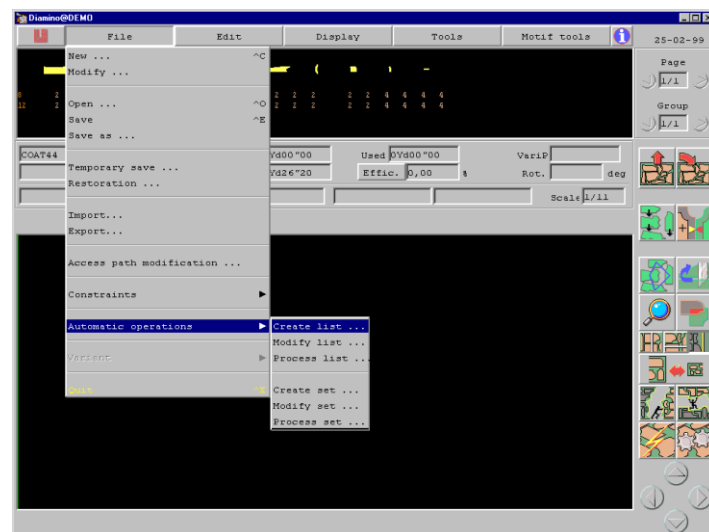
Diamino@DEMO

File Edit Display Tools Motif tools 25-02-99

New ... ^C
Modify ...
Open ... ^O
Save ^E
Save as ...
Temporary save ...
Restoration ...
Import...
Export...
Access path modification ...
Constraints
Automatic operations
Variant
Quit ^X

Create list ...
Modify list ...
Process list ...
Create set ...
Modify set ...
Process set ...

Page
1/1
Group
1/1

COAT44
Yd00"00
Used 0Yd00"00
VariP
Yd26"20
Effic. 0,00 %
Rot. deg
Scale 1/11